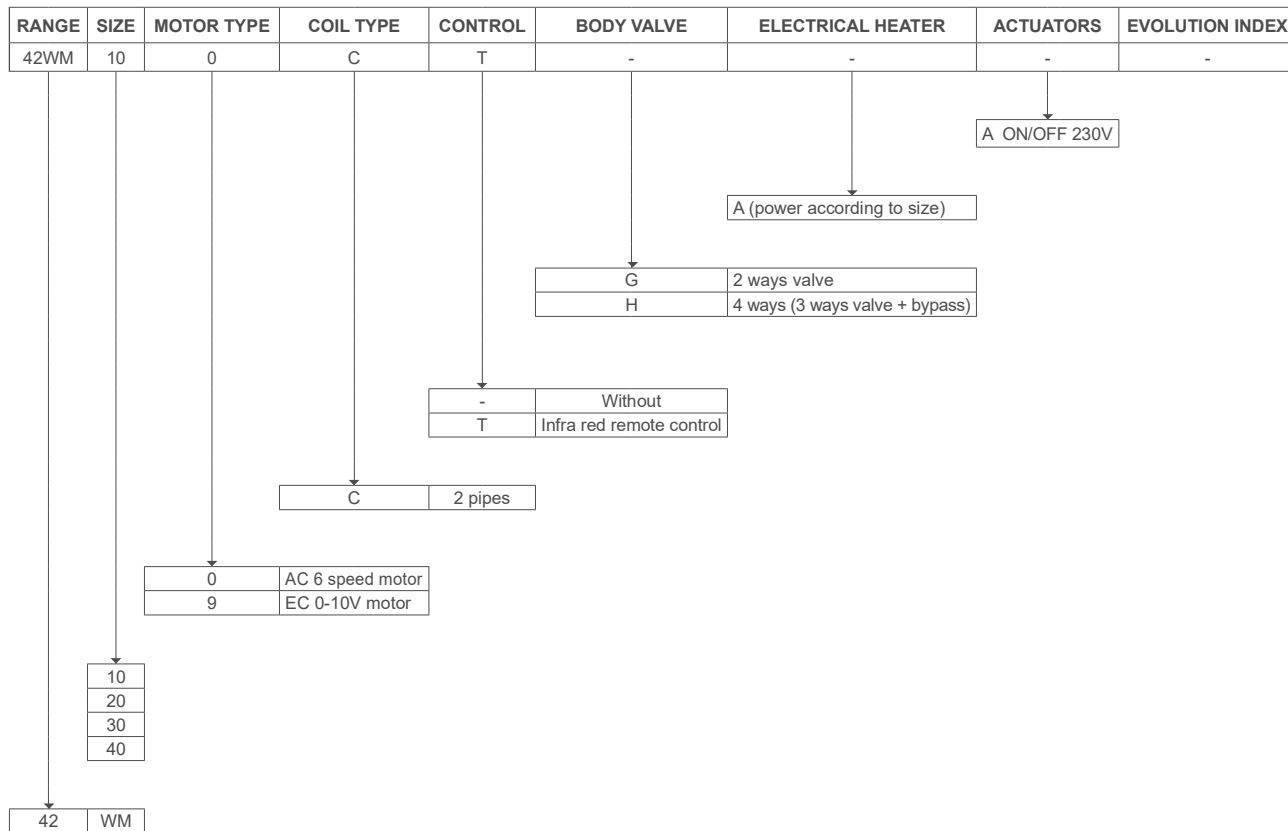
| RANGE | SIZE | MOTOR TYPE | COIL TYPE | CONTROL | BODY VALVE | ELECTRICAL HEATER | ACTUATORS | EVOLUTION INDEX |
|---|---|---|---|---|---|---|---|---|
| 42WM | 10 | 0 | C | T | - | - | - | - |

A ON/OFF 230V

A (power according to size)

| G | 2 ways valve |
|---|---|
| H | 4 ways (3 ways valve + bypass) |

| - | Without |
|---|---|
| T | Infra red remote control |

| C | 2 pipes |
|---|---|

| 0 | AC 6 speed motor |
|---|---|
| 9 | EC 0-10V motor |

| 10 |
|---|
| 20 |
| 30 |
| 40 |

| 42 | WM |
|---|---|